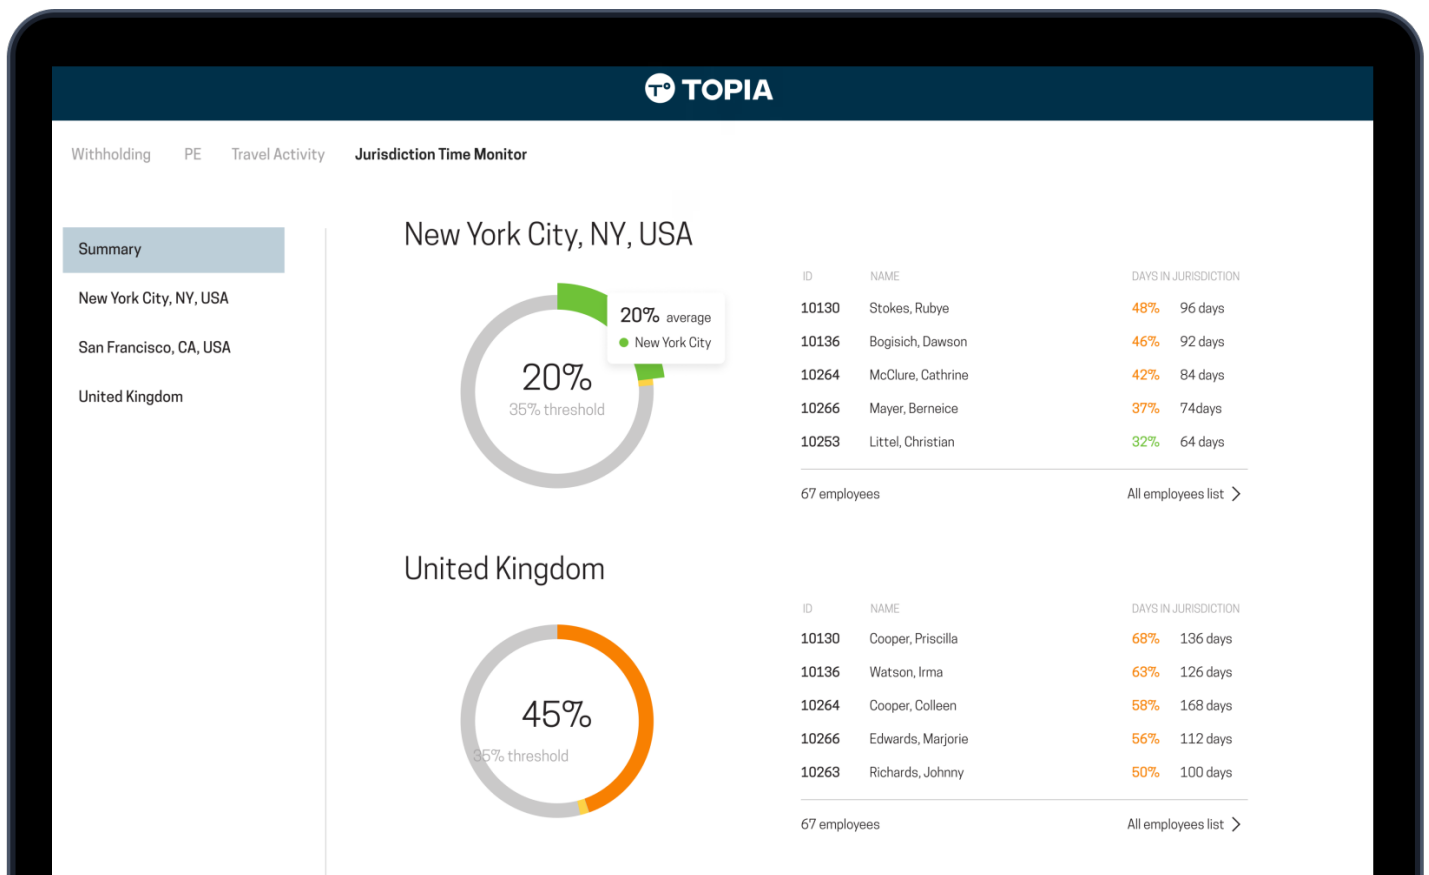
TOPIA

Withholding PE Travel Activity Jurisdiction Time Monitor

Summary

New York City, NY, USA

San Francisco, CA, USA

United Kingdom

New York City, NY, USA

20% average
New York City

20%
35% threshold

| ID | NAME | DAYS IN JURISDICTION | |
|---|---|---|---|
| 10130 | Stokes, Rubye | 48% | 96 days |
| 10136 | Bogisich, Dawson | 46% | 92 days |
| 10264 | McClure, Cathrine | 42% | 84 days |
| 10266 | Mayer, Berneice | 37% | 74days |
| 10253 | Littel, Christian | 32% | 64 days |

67 employees
All employees list

United Kingdom

45%
35% threshold

| ID | NAME | DAYS IN JURISDICTION | |
|---|---|---|---|
| 10130 | Cooper, Priscilla | 68% | 136 days |
| 10136 | Watson, Irma | 63% | 126 days |
| 10264 | Cooper, Colleen | 58% | 168 days |
| 10266 | Edwards, Marjorie | 56% | 112 days |
| 10263 | Richards, Johnny | 50% | 100 days |

67 employees
All employees list